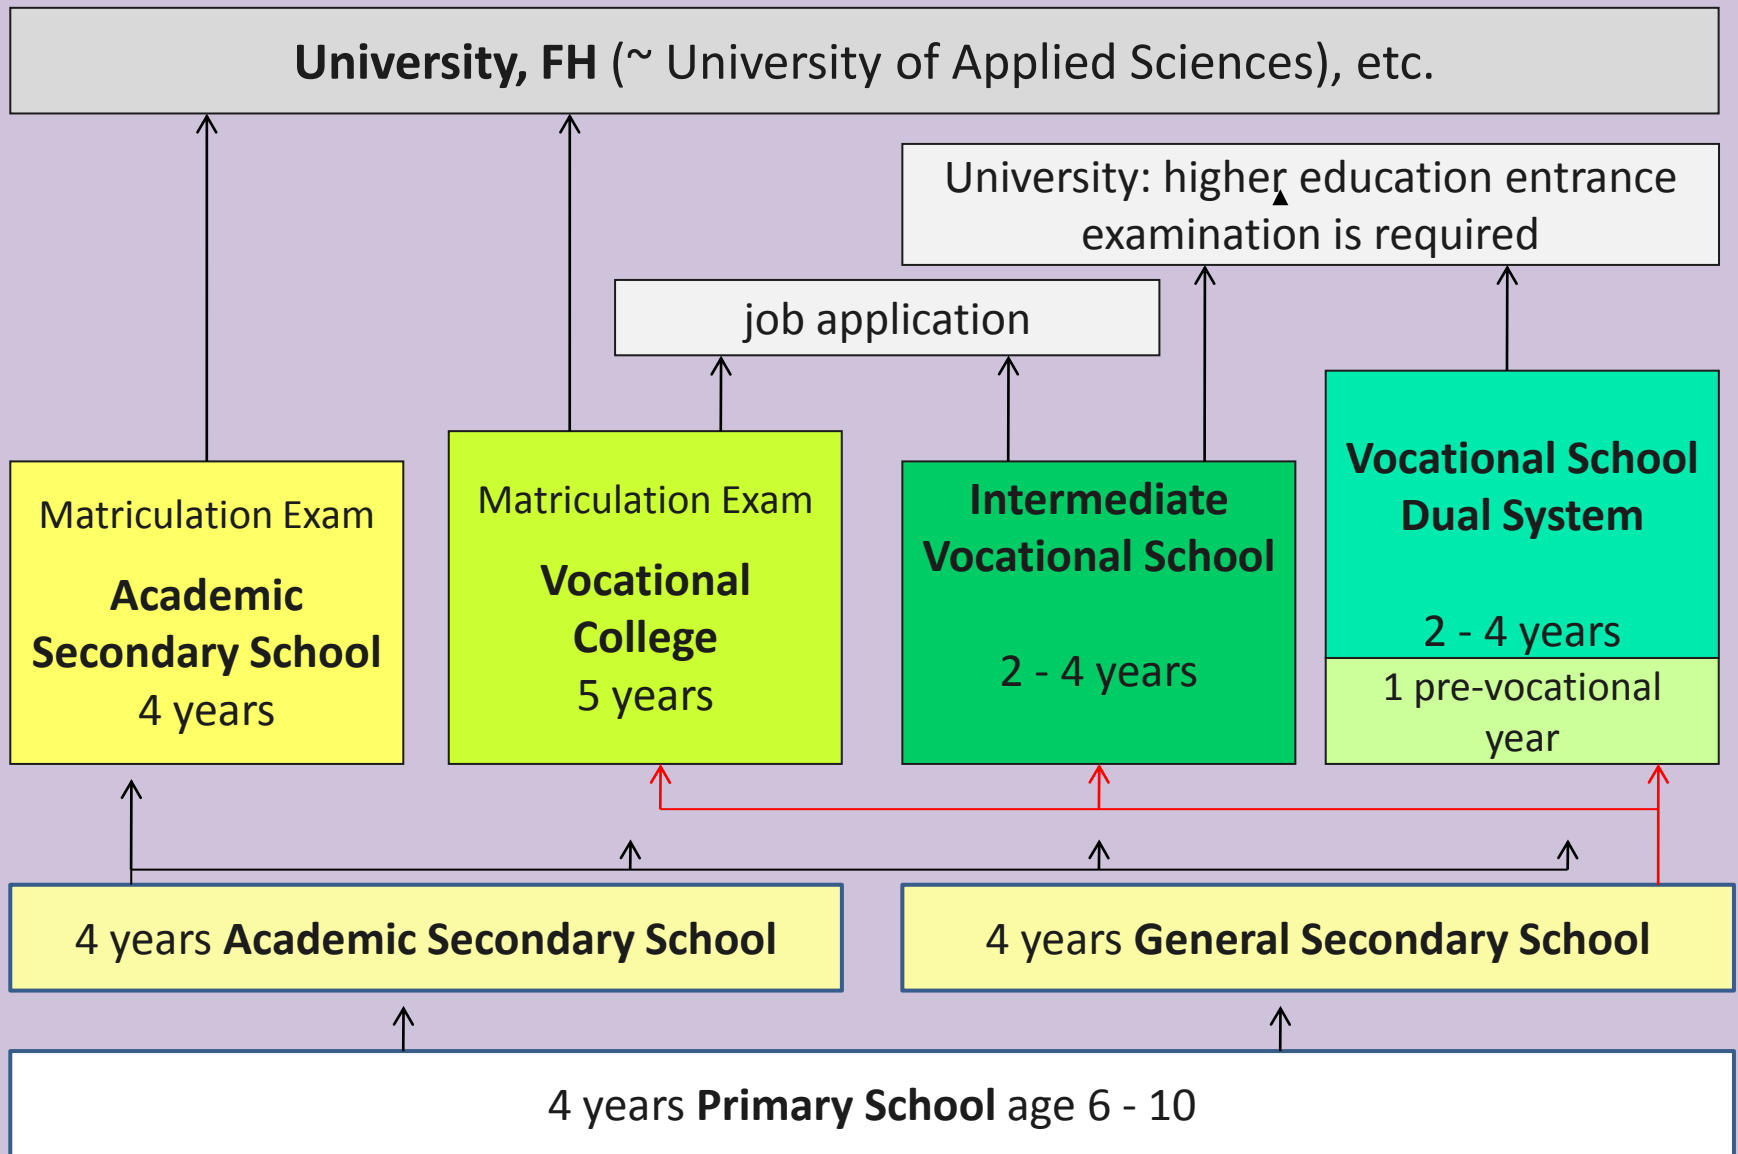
University, FH (~ University of Applied Sciences), etc.

University: higher education entrance examination is required

job application

Matriculation Exam

Academic Secondary School

4 years

Matriculation Exam

Vocational College

5 years

Intermediate Vocational School

2 - 4 years

Vocational School Dual System

2 - 4 years

1 pre-vocational year

4 years Academic Secondary School

4 years General Secondary School

4 years Primary School age 6 - 10